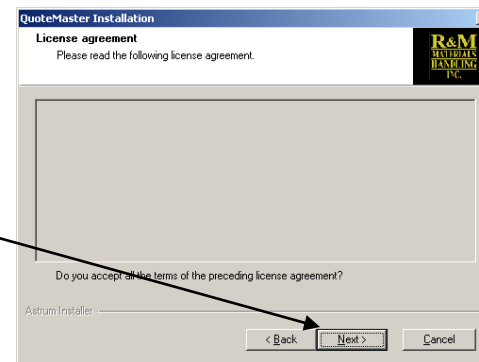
QuoteMaster Installation

License agreement

Please read the following license agreement.

R&M MATERIALS HANDLING INC.

Do you accept all the terms of the preceding license agreement?

Astrum Installer

< Back

Next >

Cancel